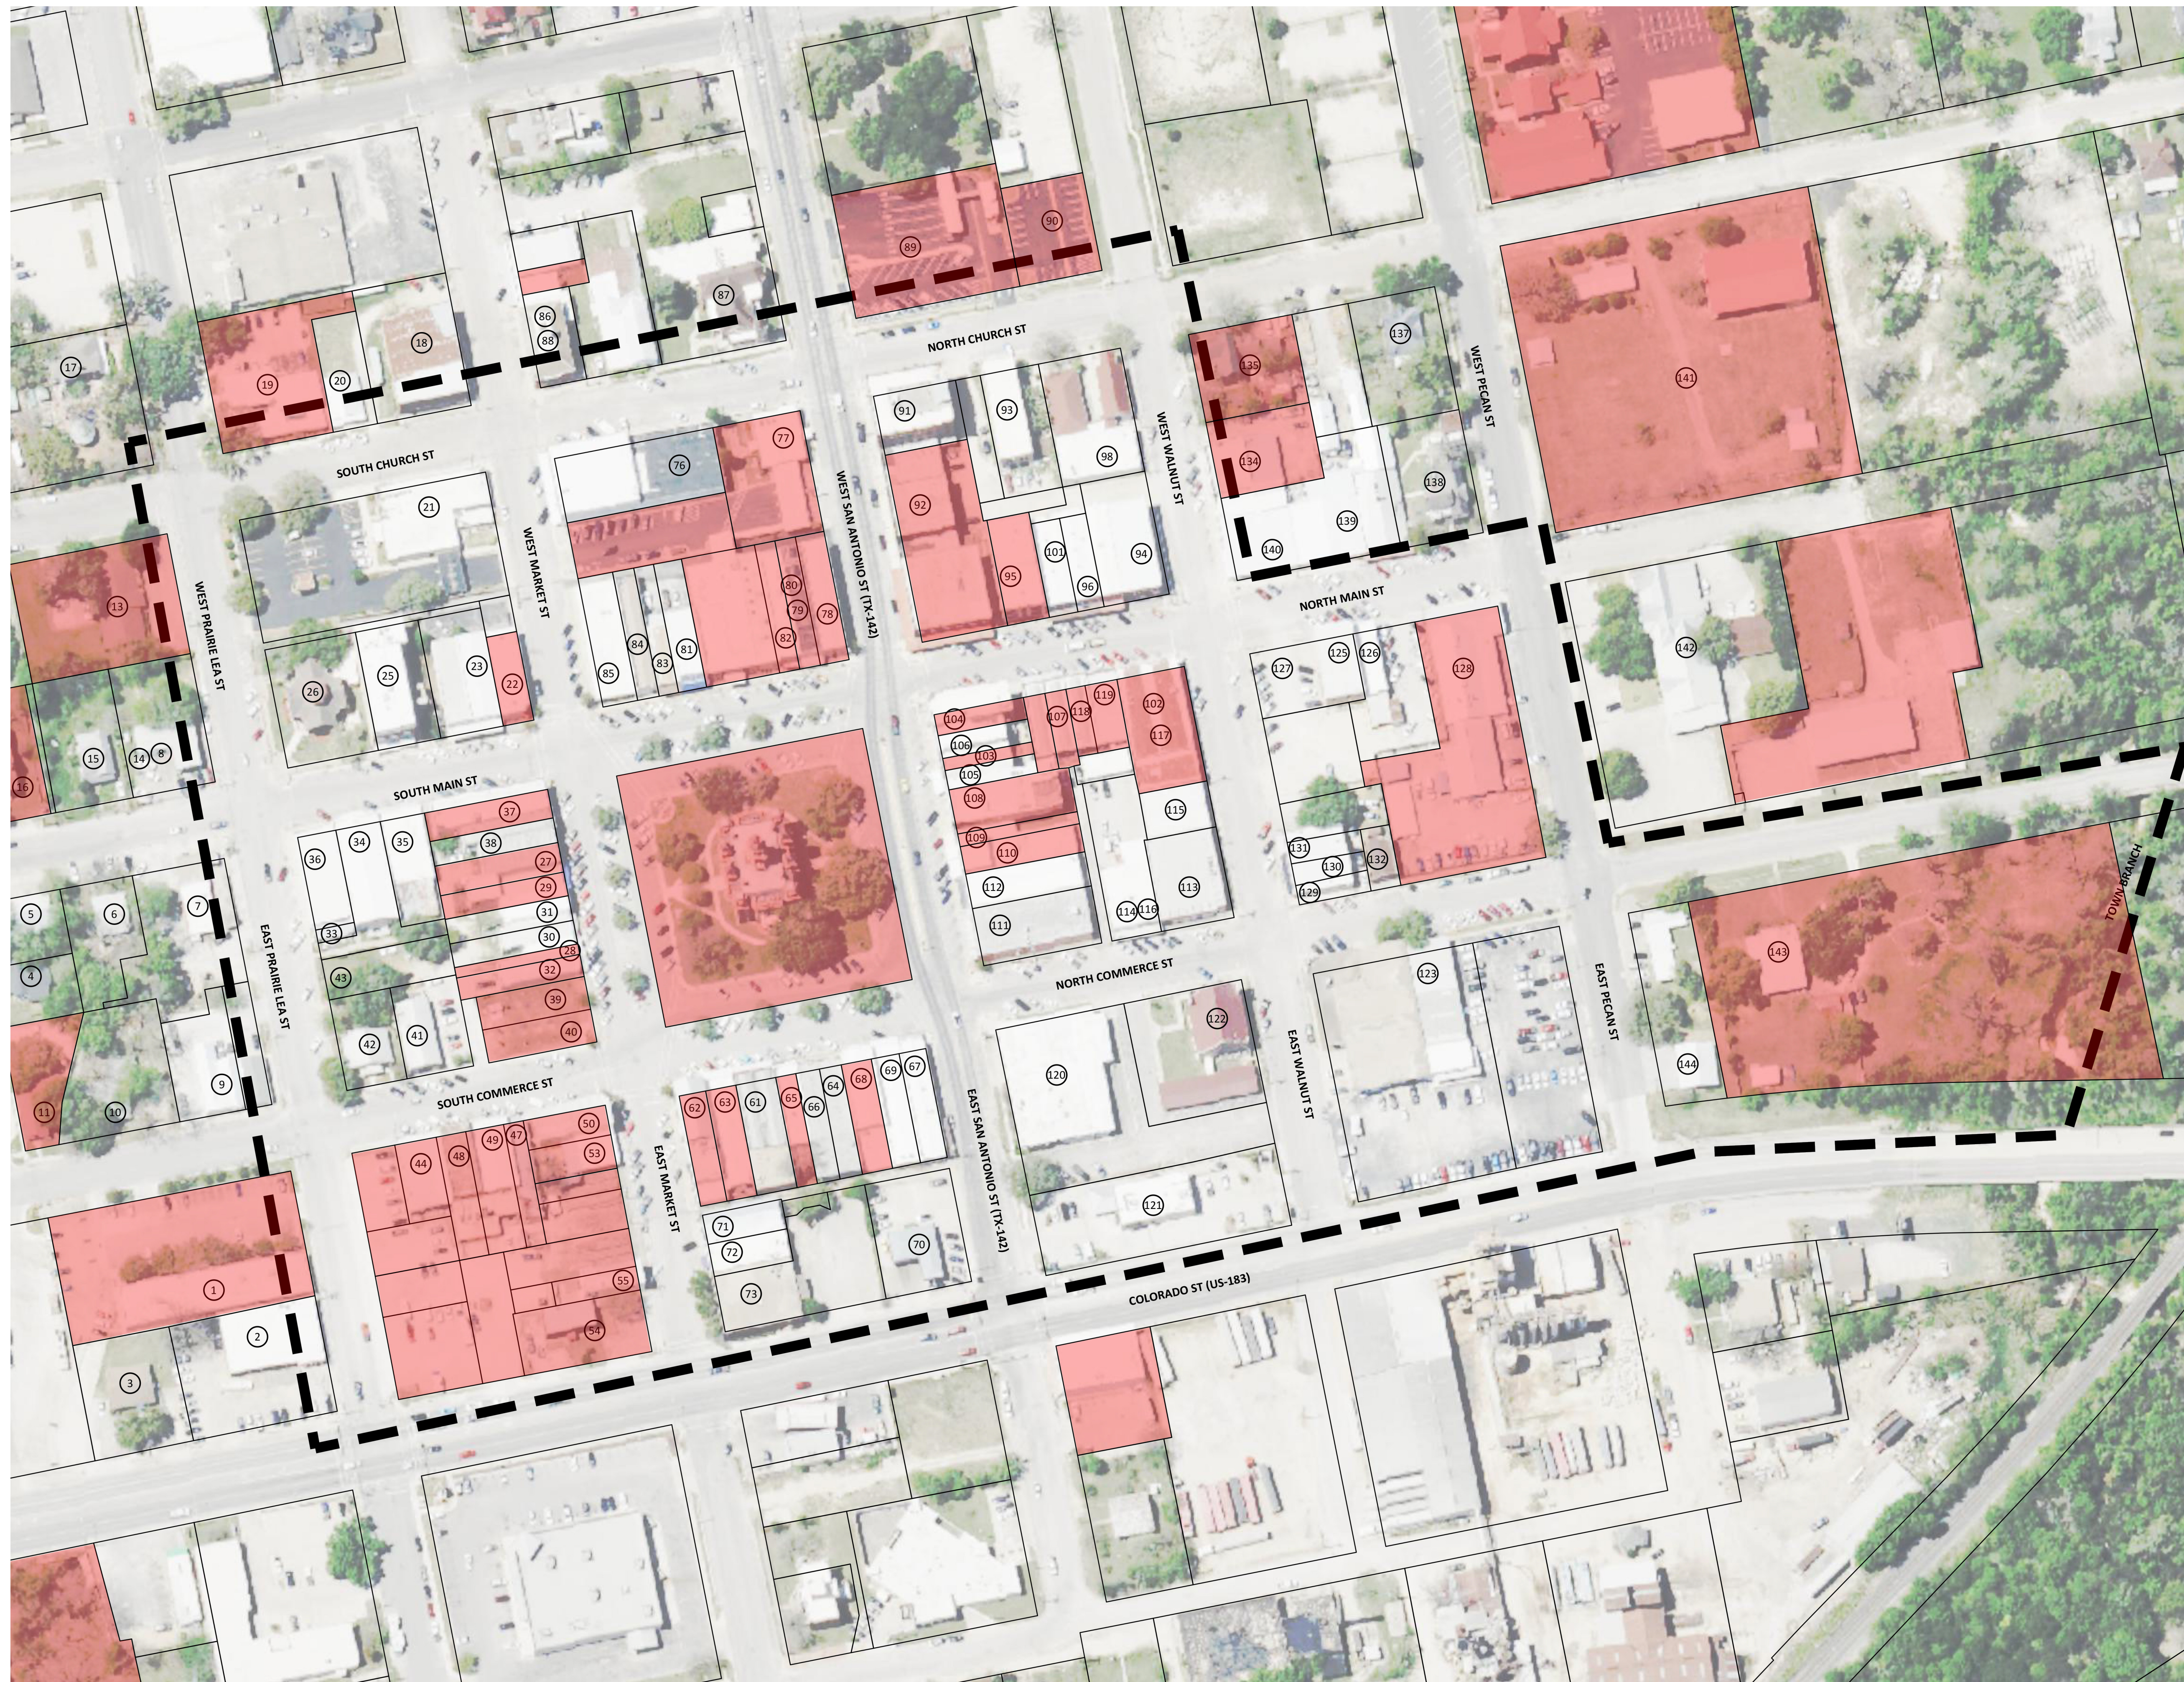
89
90
87
86
88
17
19
20
18
NORTH CHURCH ST
135
137
141
91
93
98
134
138
SOUTH CHURCH ST
76
77
92
WEST SAN ANTONIO ST (TX-142)
WEST WALNUT ST
WEST PECAN ST
21
WEST MARKET ST
139
140
101
96
94
95
13
WEST PRAIRIE LEA ST
80
79
82
78
NORTH MAIN ST
85
84
83
81
127
125
126
128
142
26
25
23
22
104
107
118
119
102
117
106
103
105
16
15
14
8
SOUTH MAIN ST
115
37
108
38
36
34
35
27
109
110
131
130
132
129
29
31
112
113
5
6
7
33
30
111
114
116
143
28
TOWN BRANCH
4
43
32
NORTH COMMERCE ST
EAST PRAIRIE LEA ST
123
122
39
EAST WALNUT ST
EAST PECAN ST
42
41
40
120
144
9
SOUTH COMMERCE ST
11
10
69
67
62
63
61
65
64
68
66
50
44
48
49
47
53
EAST MARKET ST
EAST SAN ANTONIO ST (TX-142)
121
71
72
70
1
55
73
COLORADO ST (US-183)
2
54
3